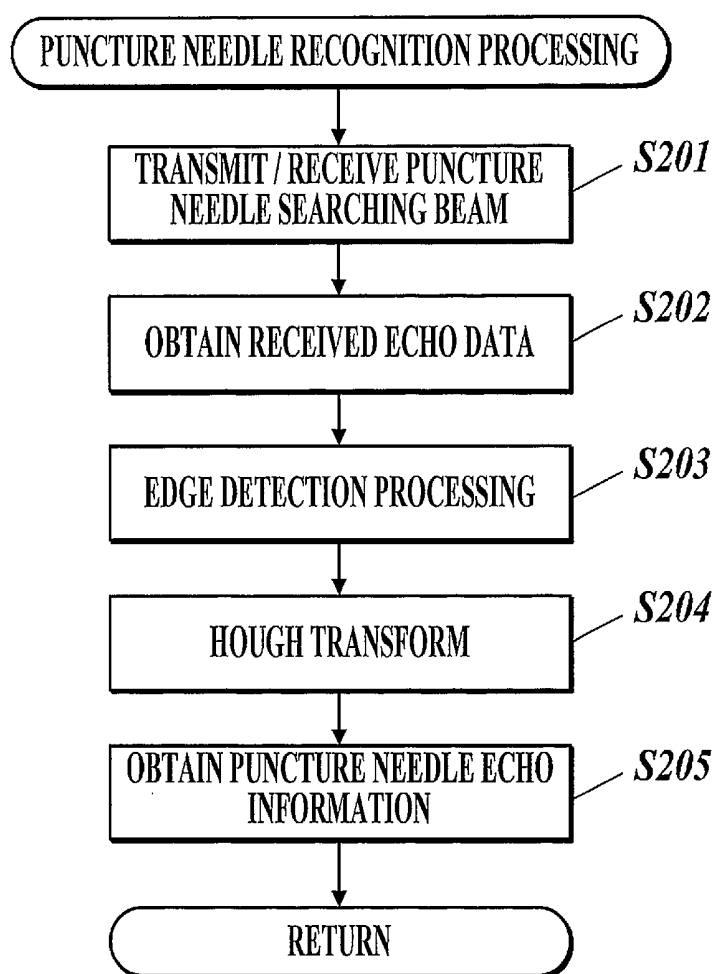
PUNCTURE NEEDLE RECOGNITION PROCESSING

TRANSMIT / RECEIVE PUNCTURE NEEDLE SEARCHING BEAM

S201

OBTAIN RECEIVED ECHO DATA

S202

EDGE DETECTION PROCESSING

S203

HOUGH TRANSFORM

S204

OBTAIN PUNCTURE NEEDLE ECHO INFORMATION

S205

RETURN